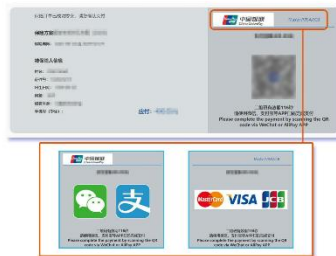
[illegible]

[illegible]

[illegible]

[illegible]

中国银联 UnionPay

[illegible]

Please complete the payment by scanning the QR code via WeChat or Alipay APP

中国银联

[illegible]

Please complete the payment by scanning the QR code via WeChat or Alipay APP

MasterCard VISA JCB

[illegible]

Please complete the payment by scanning the QR code via WeChat or Alipay APP